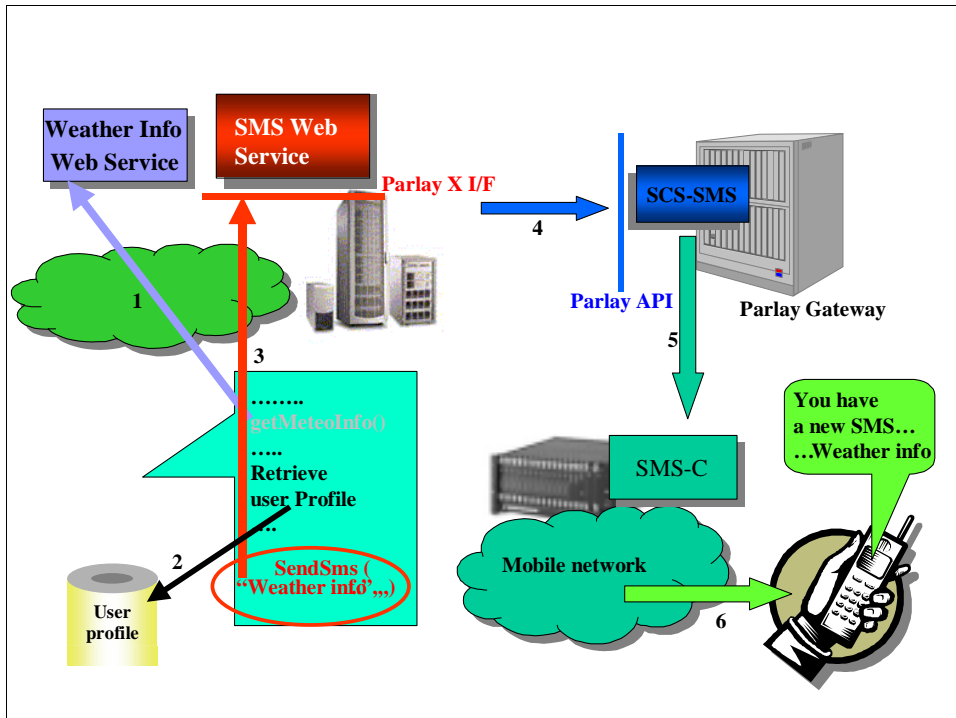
Weather Info Web Service

SMS Web Service

Parlay X I/F

4

SCS-SMS

Parlay API

Parlay Gateway

1

3

5

……..
getMeteoInfo()
…..
Retrieve user Profile
….

SendSms ( "Weather info",,,)

2

User profile

You have a new SMS… …Weather info

SMS-C

Mobile network

6